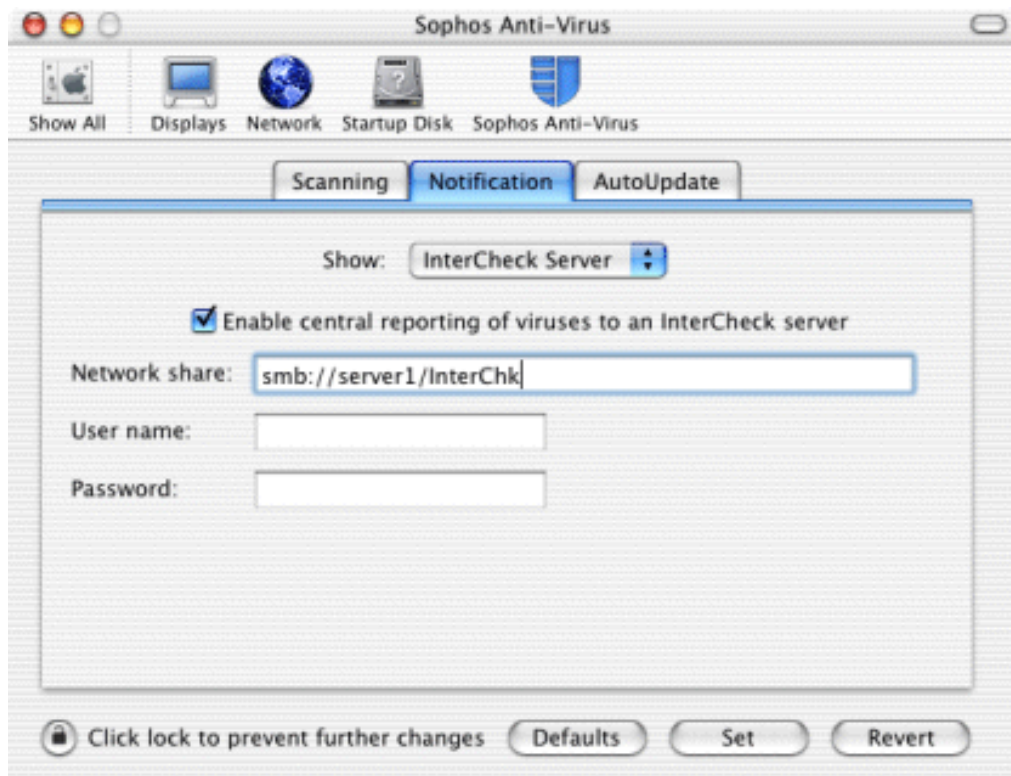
Sophos Anti-Virus

Show All Displays Network Startup Disk Sophos Anti-Virus

Scanning Notification AutoUpdate

Show: InterCheck Server

Enable central reporting of viruses to an InterCheck server

Network share: smb://server1/InterChk

User name:

Password:

Click lock to prevent further changes Defaults Set Revert